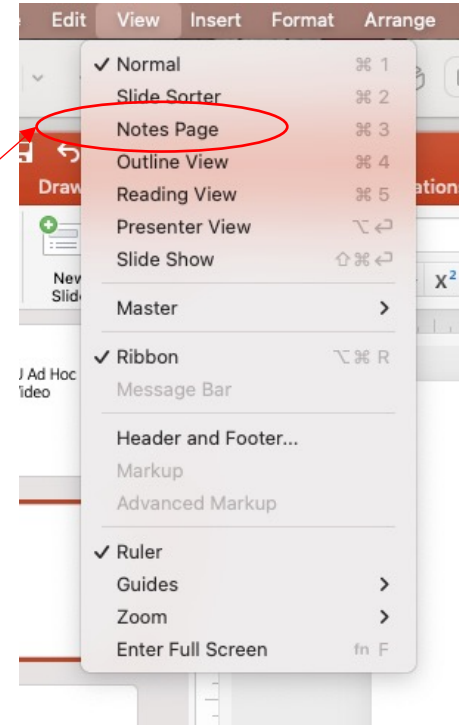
e Edit View Insert Format Arrange

✓ Normal ⌘ 1
Slide Sorter ⌘ 2
Notes Page ⌘ 3
Outline View ⌘ 4
Reading View ⌘ 5
Presenter View ⌥↩
Slide Show ⇧⌘↩

Master >

✓ Ribbon ⌥⌘ R
Message Bar

Header and Footer...
Markup
Advanced Markup

✓ Ruler
Guides >
Zoom >
Enter Full Screen fn F

Draw
ation
New Slid
$x^2$
J Ad Hoc
'ideo